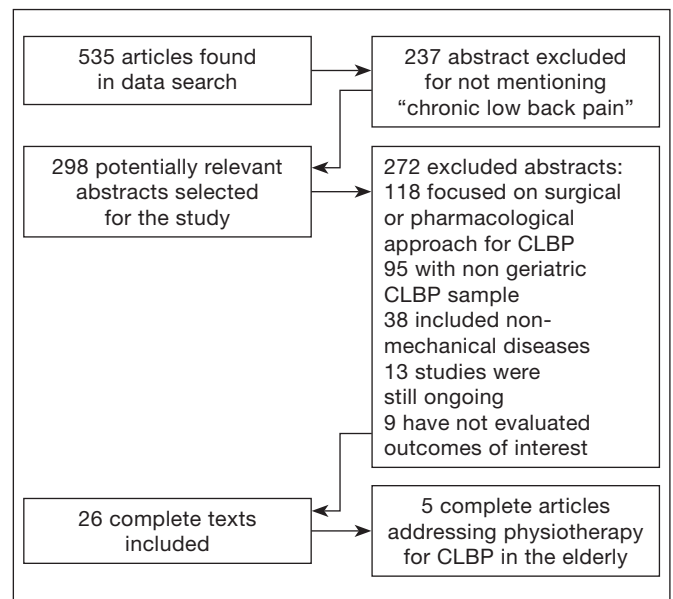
535 articles found in data search

237 abstract excluded for not mentioning "chronic low back pain"

298 potentially relevant abstracts selected for the study

272 excluded abstracts:
118 focused on surgical or pharmacological approach for CLBP
95 with non geriatric CLBP sample
38 included non-mechanical diseases
13 studies were still ongoing
9 have not evaluated outcomes of interest

26 complete texts included

5 complete articles addressing physiotherapy for CLBP in the elderly